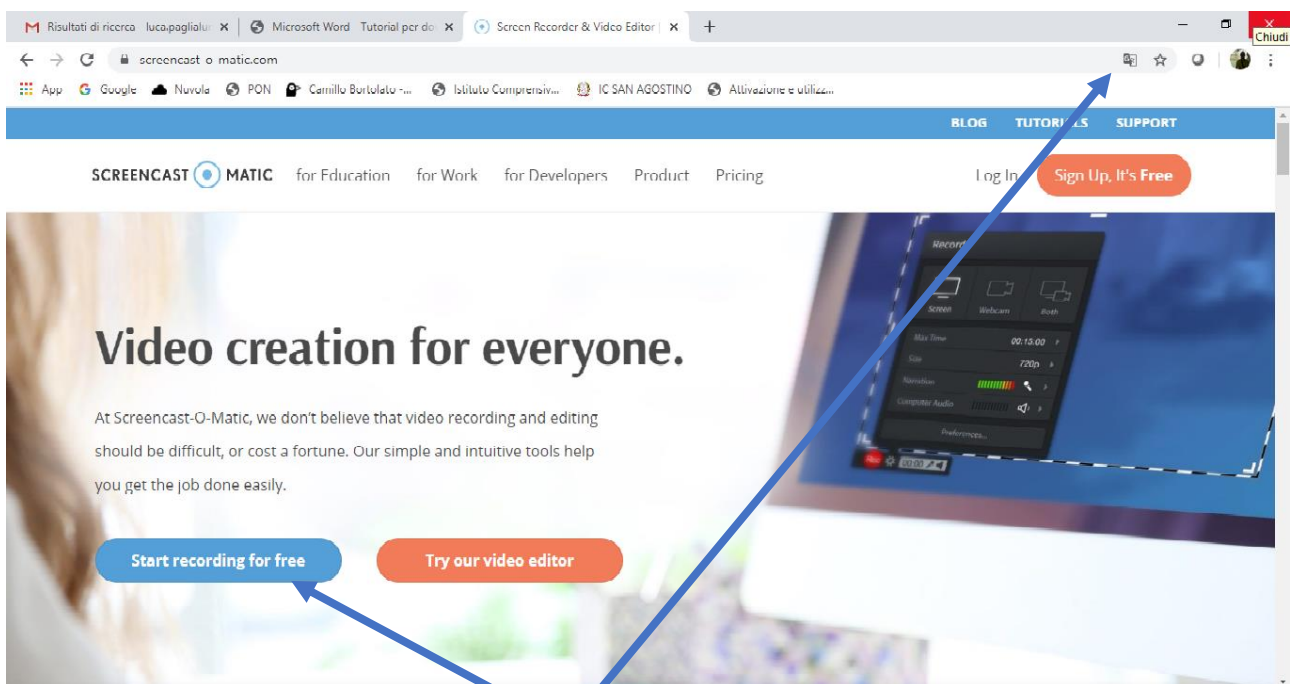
Risultati di ricerca luca.pagliolu ×
Microsoft Word Tutorial per do ×
Screen Recorder & Video Editor ×
+
Chiudi

screencast-o-matic.com

App
Google
Nuvola
PON
Camillo Bortolato -...
Istituto Comprensiv...
IC SAN AGOSTINO
Attivazione e utilizz...

BLOG TUTORIALS SUPPORT

SCREENCAST MATIC for Education for Work for Developers Product Pricing Log In Sign Up, It's Free

Record
Screen Webcam Both
Max Time 00:15:00
Size 720p
Narration
Computer Audio
Preferences...

Video creation for everyone.

At Screencast-O-Matic, we don't believe that video recording and editing should be difficult, or cost a fortune. Our simple and intuitive tools help you get the job done easily.

Start recording for free

Try our video editor